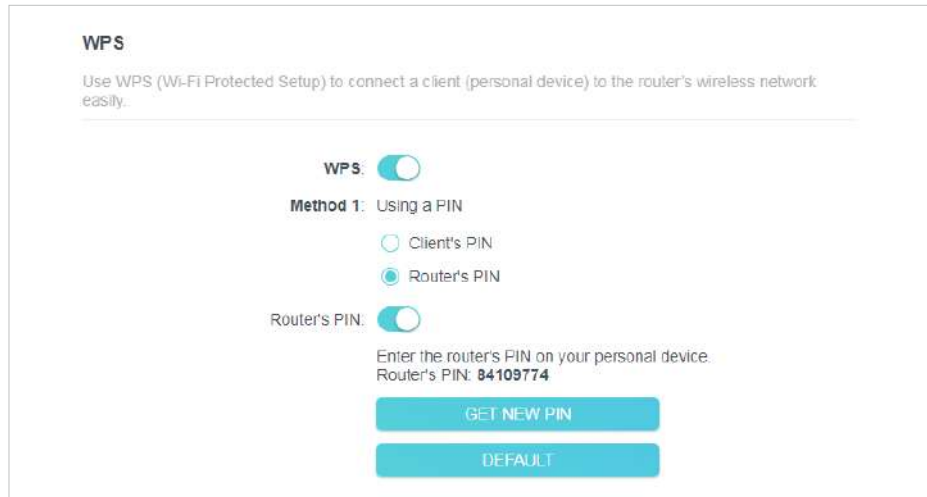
WPS

Use WPS (Wi-Fi Protected Setup) to connect a client (personal device) to the router's wireless network easily.

WPS:

Method 1: Using a PIN

Client's PIN

Router's PIN

Router's PIN:

Enter the router's PIN on your personal device.
Router's PIN: 84109774

GET NEW PIN

DEFAULT